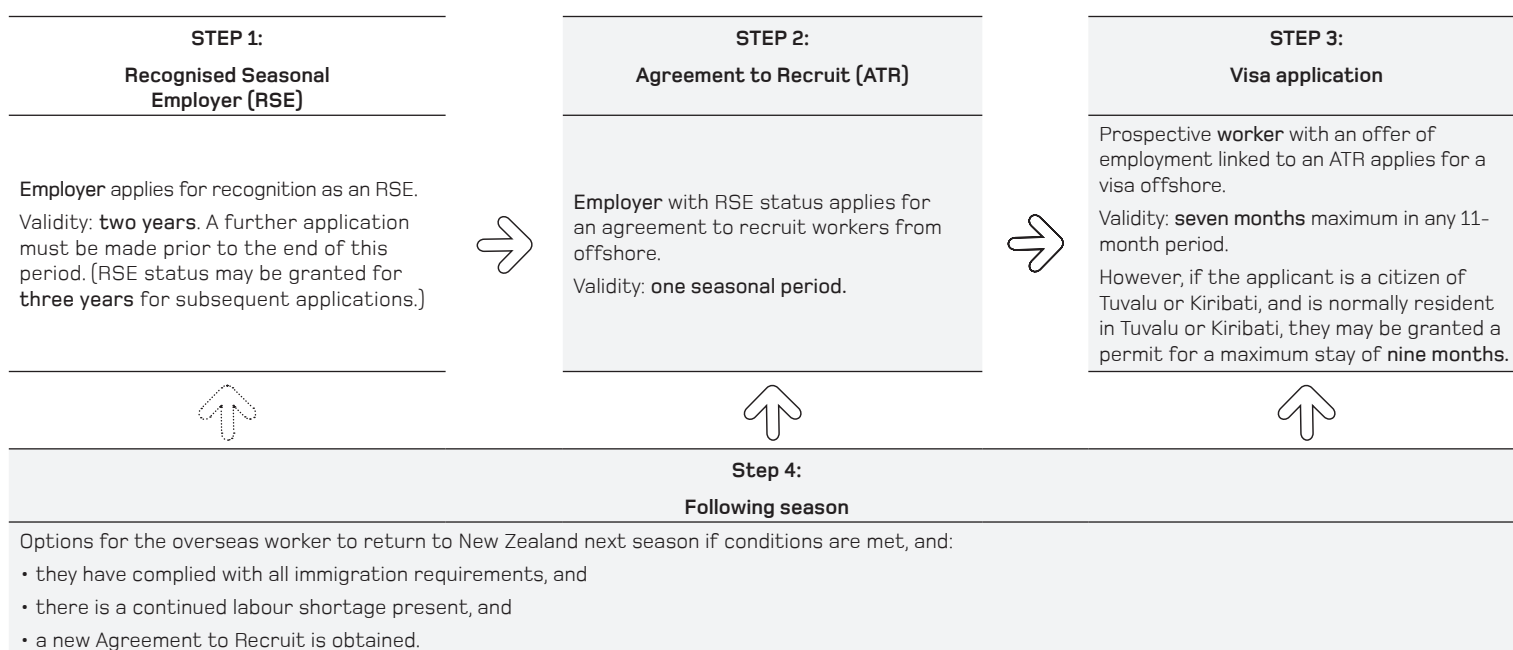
STEP 1:

Recognised Seasonal Employer (RSE)

Employer applies for recognition as an RSE.

Validity: two years. A further application must be made prior to the end of this period. (RSE status may be granted for three years for subsequent applications.)

STEP 2:

Agreement to Recruit (ATR)

Employer with RSE status applies for an agreement to recruit workers from offshore.

Validity: one seasonal period.

STEP 3:

Visa application

Prospective worker with an offer of employment linked to an ATR applies for a visa offshore.

Validity: seven months maximum in any 11-month period.

However, if the applicant is a citizen of Tuvalu or Kiribati, and is normally resident in Tuvalu or Kiribati, they may be granted a permit for a maximum stay of nine months.

Step 4:

Following season

Options for the overseas worker to return to New Zealand next season if conditions are met, and:

• they have complied with all immigration requirements, and

• there is a continued labour shortage present, and

• a new Agreement to Recruit is obtained.